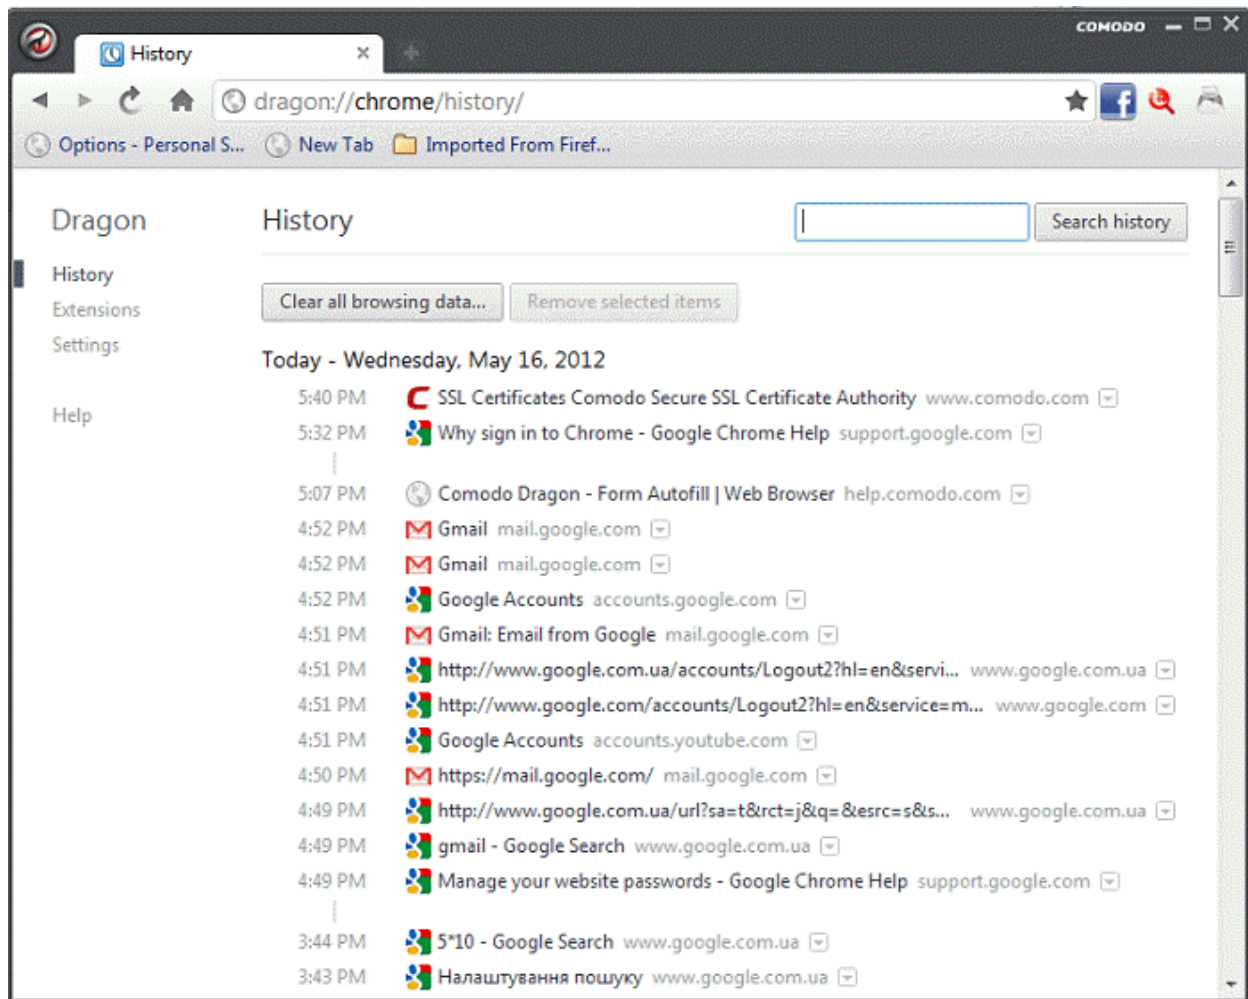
COMODO

History ×

dragon://chrome/history/

Options - Personal S... New Tab Imported From Firef...

Dragon

History
Extensions
Settings

Help

History

Search history

Clear all browsing data... Remove selected items

Today - Wednesday, May 16, 2012

5:40 PM SSL Certificates Comodo Secure SSL Certificate Authority www.comodo.com
5:32 PM Why sign in to Chrome - Google Chrome Help support.google.com
5:07 PM Comodo Dragon - Form Autofill | Web Browser help.comodo.com
4:52 PM Gmail mail.google.com
4:52 PM Gmail mail.google.com
4:52 PM Google Accounts accounts.google.com
4:51 PM Gmail: Email from Google mail.google.com
4:51 PM http://www.google.com.ua/accounts/Logout2?hl=en&servi... www.google.com.ua
4:51 PM http://www.google.com/accounts/Logout2?hl=en&service=m... www.google.com
4:51 PM Google Accounts accounts.youtube.com
4:50 PM https://mail.google.com/ mail.google.com
4:49 PM http://www.google.com.ua/url?sa=t&rct=j&q=&esrc=s&s... www.google.com.ua
4:49 PM gmail - Google Search www.google.com.ua
4:49 PM Manage your website passwords - Google Chrome Help support.google.com
3:44 PM 5*10 - Google Search www.google.com.ua
3:43 PM Налаштування пошуку www.google.com.ua